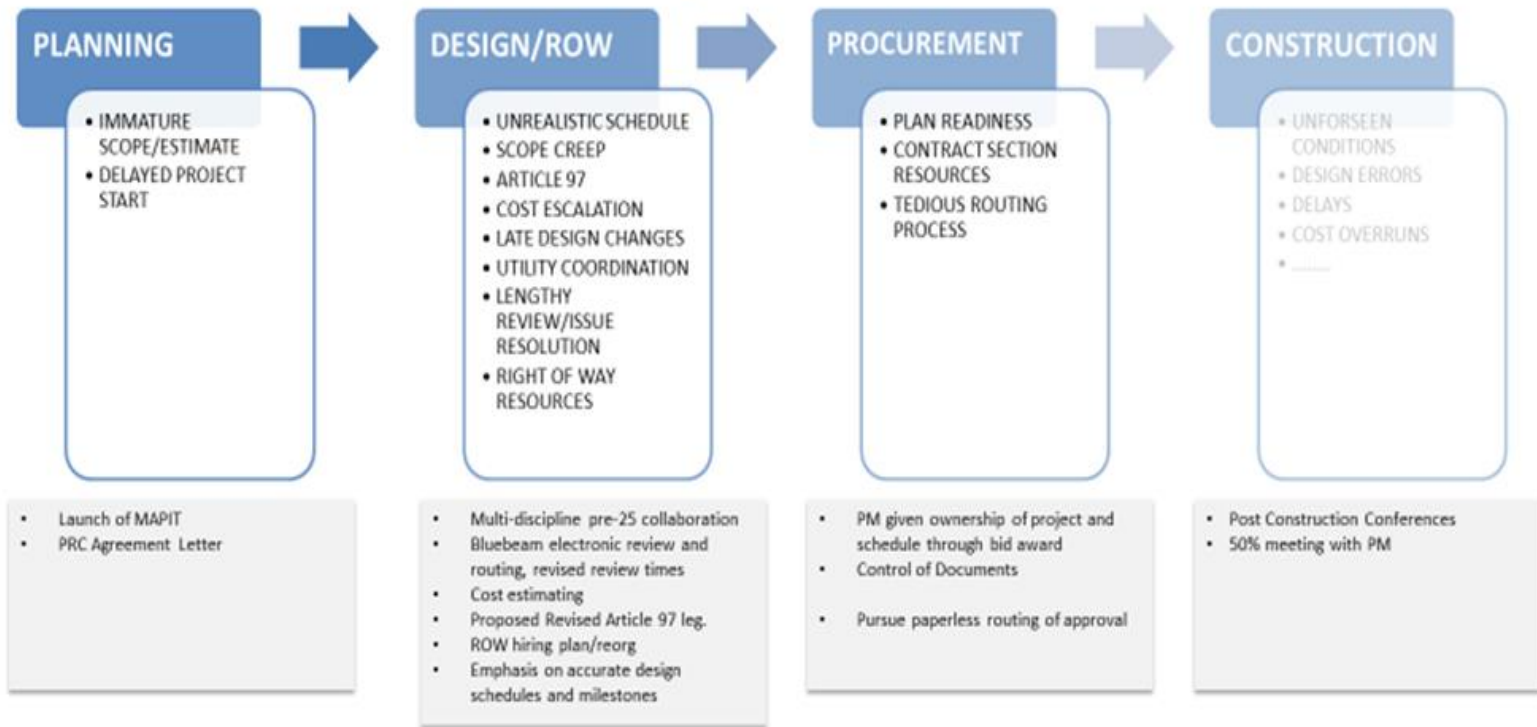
PLANNING

• IMMATURE SCOPE/ESTIMATE
• DELAYED PROJECT START

DESIGN/ROW

• UNREALISTIC SCHEDULE
• SCOPE CREEP
• ARTICLE 97
• COST ESCALATION
• LATE DESIGN CHANGES
• UTILITY COORDINATION
• LENGTHY REVIEW/ISSUE RESOLUTION
• RIGHT OF WAY RESOURCES

PROCUREMENT

• PLAN READINESS
• CONTRACT SECTION RESOURCES
• TEDIOUS ROUTING PROCESS

CONSTRUCTION

• UNFORSEEN CONDITIONS
• DESIGN ERRORS
• DELAYS
• COST OVERRUNS
• ........

• Launch of MAPIT
• PRC Agreement Letter

• Multi-discipline pre-25 collaboration
• Bluebeam electronic review and routing, revised review times
• Cost estimating
• Proposed Revised Article 97 leg.
• ROW hiring plan/reorg
• Emphasis on accurate design schedules and milestones

• PM given ownership of project and schedule through bid award
• Control of Documents
• Pursue paperless routing of approval

• Post Construction Conferences
• 50% meeting with PM